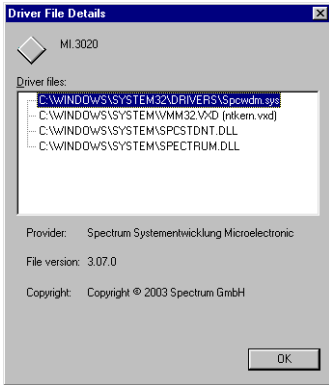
Driver File Details

MI.3020

Driver files:

C:\WINDOWS\SYSTEM32\DRIVERS\Spcwdm.sys
C:\WINDOWS\SYSTEM\VMM32.VXD (ntkern.vxd)
C:\WINDOWS\SYSTEM\SPCSTDNT.DLL
C:\WINDOWS\SYSTEM\SPECTRUM.DLL

Provider: Spectrum Systementwicklung Microelectronic

File version: 3.07.0

Copyright: Copyright © 2003 Spectrum GmbH

OK